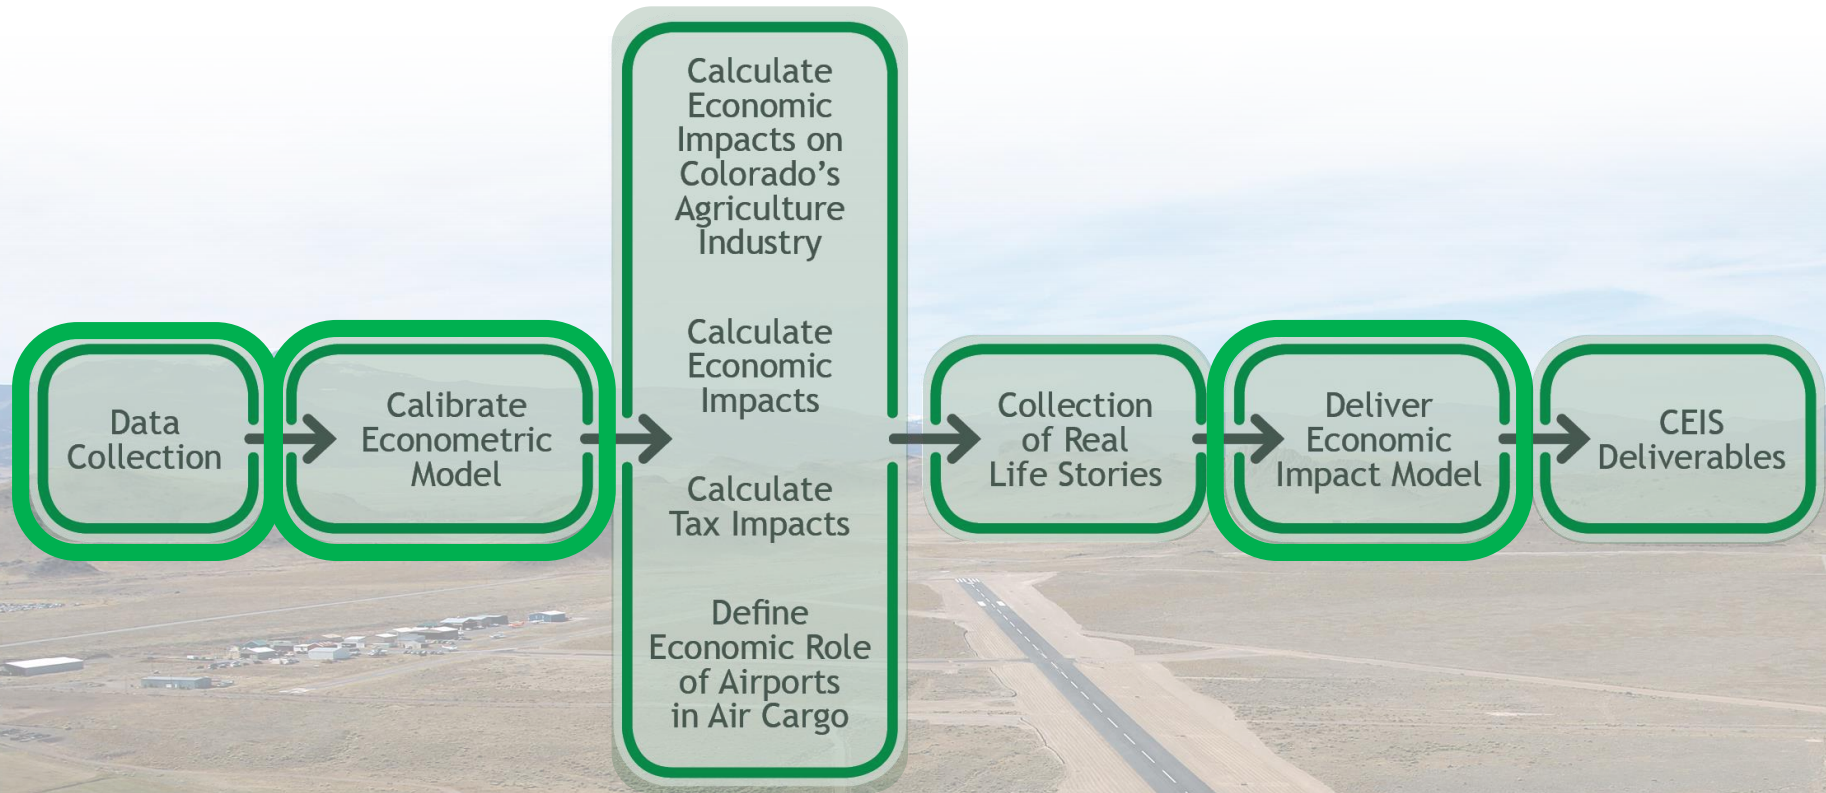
Data Collection

Calibrate Econometric Model

Calculate Economic Impacts on Colorado's Agriculture Industry

Calculate Economic Impacts

Calculate Tax Impacts

Define Economic Role of Airports in Air Cargo

Collection of Real Life Stories

Deliver Economic Impact Model

CEIS Deliverables